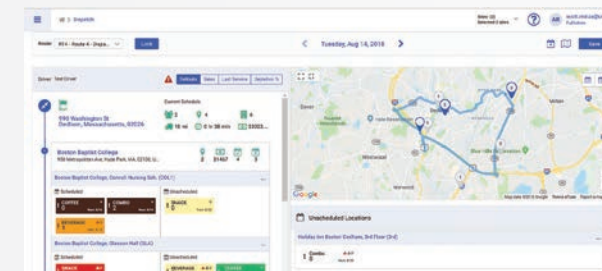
Dispatch

Route: R3 4 - Route 4 - Depo... Lock

Tuesday, Aug 14, 2018

Driver: Test Driver

Schedule Sales Last Service Deviation %

590 Washington St
Dedham, Massachusetts, 02026

Current Schedule

Boston Baptist College
950 Metropolitan Ave, Hyde Park, MA, 02136, U...

Boston Baptist College, Carroll Nursing Sch. (COL1)

Scheduled

Unscheduled

COFFEE

COMBO

SNACK

BEVERAGE

Boston Baptist College, Gleason Hall (GLA)

Scheduled

Unscheduled

SNACK

BEVERAGE

COFFEE

Unscheduled Locations

Holiday Inn Boston Dedham, 3rd Floor (3rd)

Combo

Google